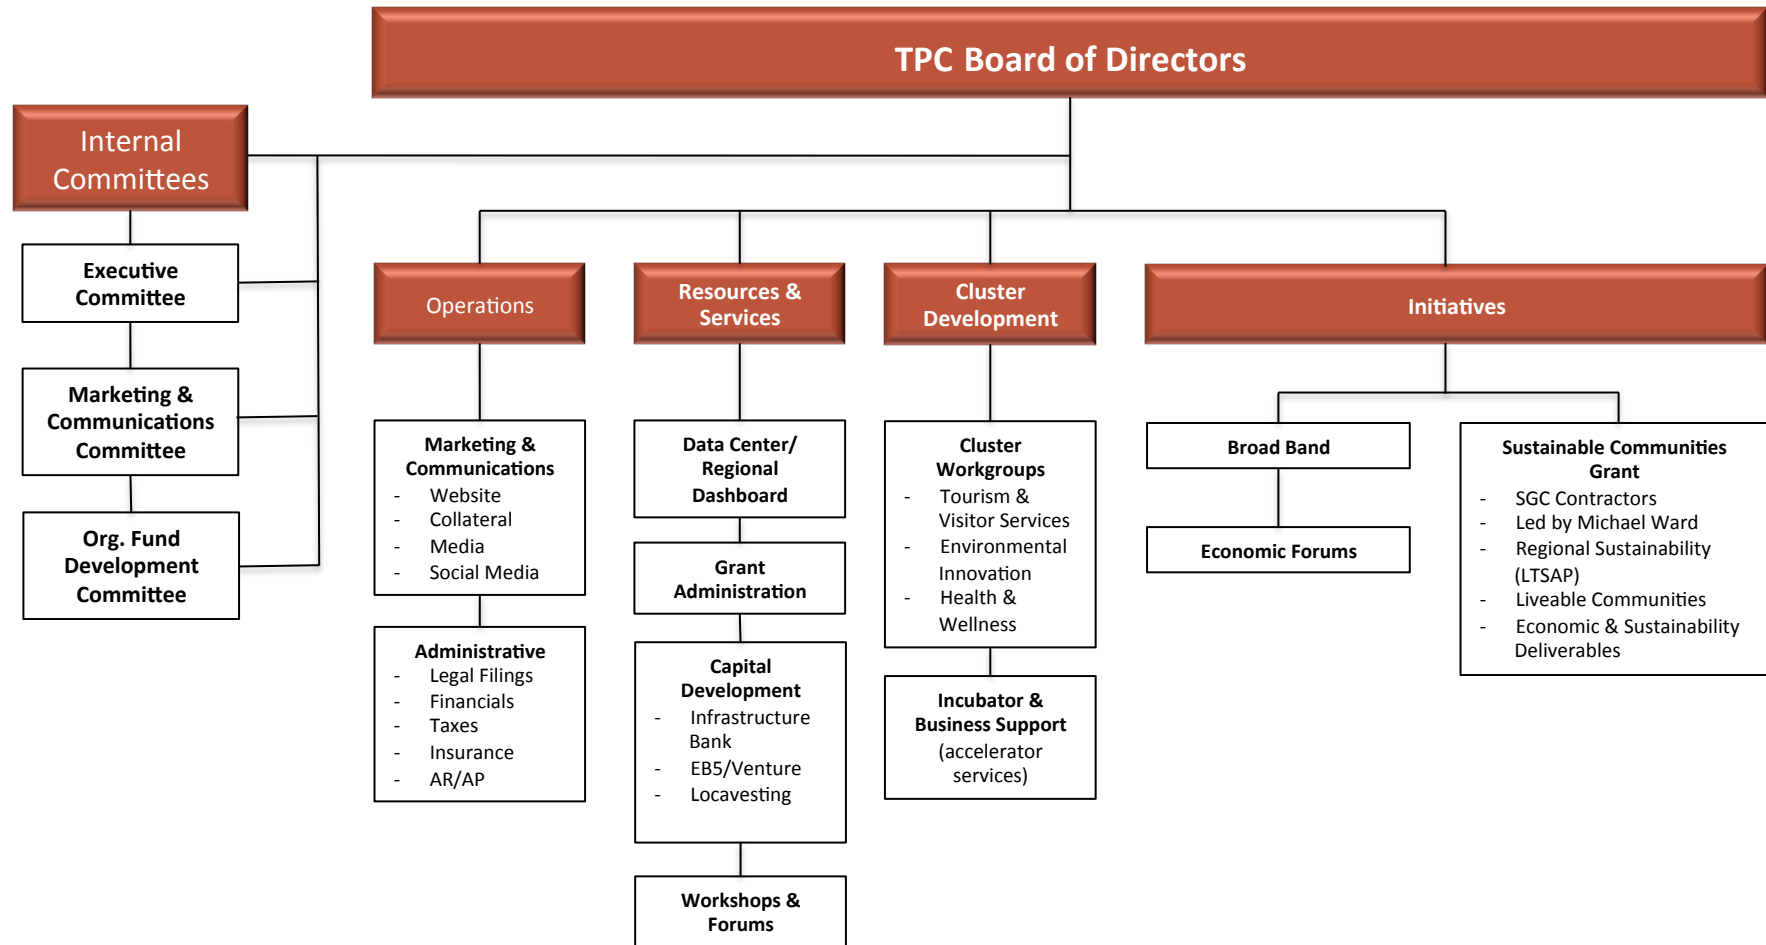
TPC Board of Directors

Internal Committees

Executive Committee

Marketing & Communications Committee

Org. Fund Development Committee

Operations

Marketing & Communications
- Website
- Collateral
- Media
- Social Media

Administrative
- Legal Filings
- Financials
- Taxes
- Insurance
- AR/AP

Resources & Services

Data Center/ Regional Dashboard

Grant Administration

Capital Development
- Infrastructure Bank
- EB5/Venture
- Locavesting

Workshops & Forums

Cluster Development

Cluster Workgroups
- Tourism & Visitor Services
- Environmental Innovation
- Health & Wellness

Incubator & Business Support (accelerator services)

Initiatives

Broad Band

Economic Forums

Sustainable Communities Grant
- SGC Contractors
- Led by Michael Ward
- Regional Sustainability (LTSAP)
- Liveable Communities
- Economic & Sustainability Deliverables